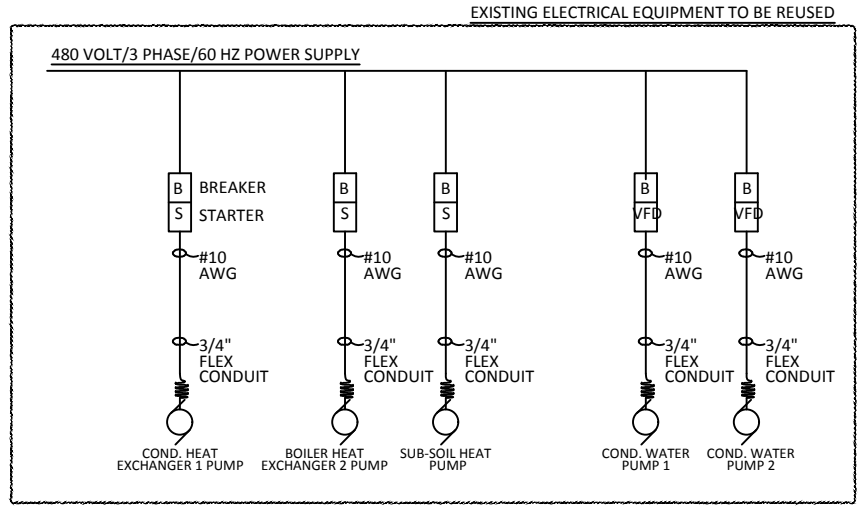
EXISTING ELECTRICAL EQUIPMENT TO BE REUSED

480 VOLT/3 PHASE/60 HZ POWER SUPPLY

B BREAKER
S STARTER
#10 AWG
3/4" FLEX CONDUIT
COND. HEAT EXCHANGER 1 PUMP

B
S
#10 AWG
3/4" FLEX CONDUIT
BOILER HEAT EXCHANGER 2 PUMP

B
S
#10 AWG
3/4" FLEX CONDUIT
SUB-SOIL HEAT PUMP

B
VFD
#10 AWG
3/4" FLEX CONDUIT
COND. WATER PUMP 1

B
VFD
#10 AWG
3/4" FLEX CONDUIT
COND. WATER PUMP 2